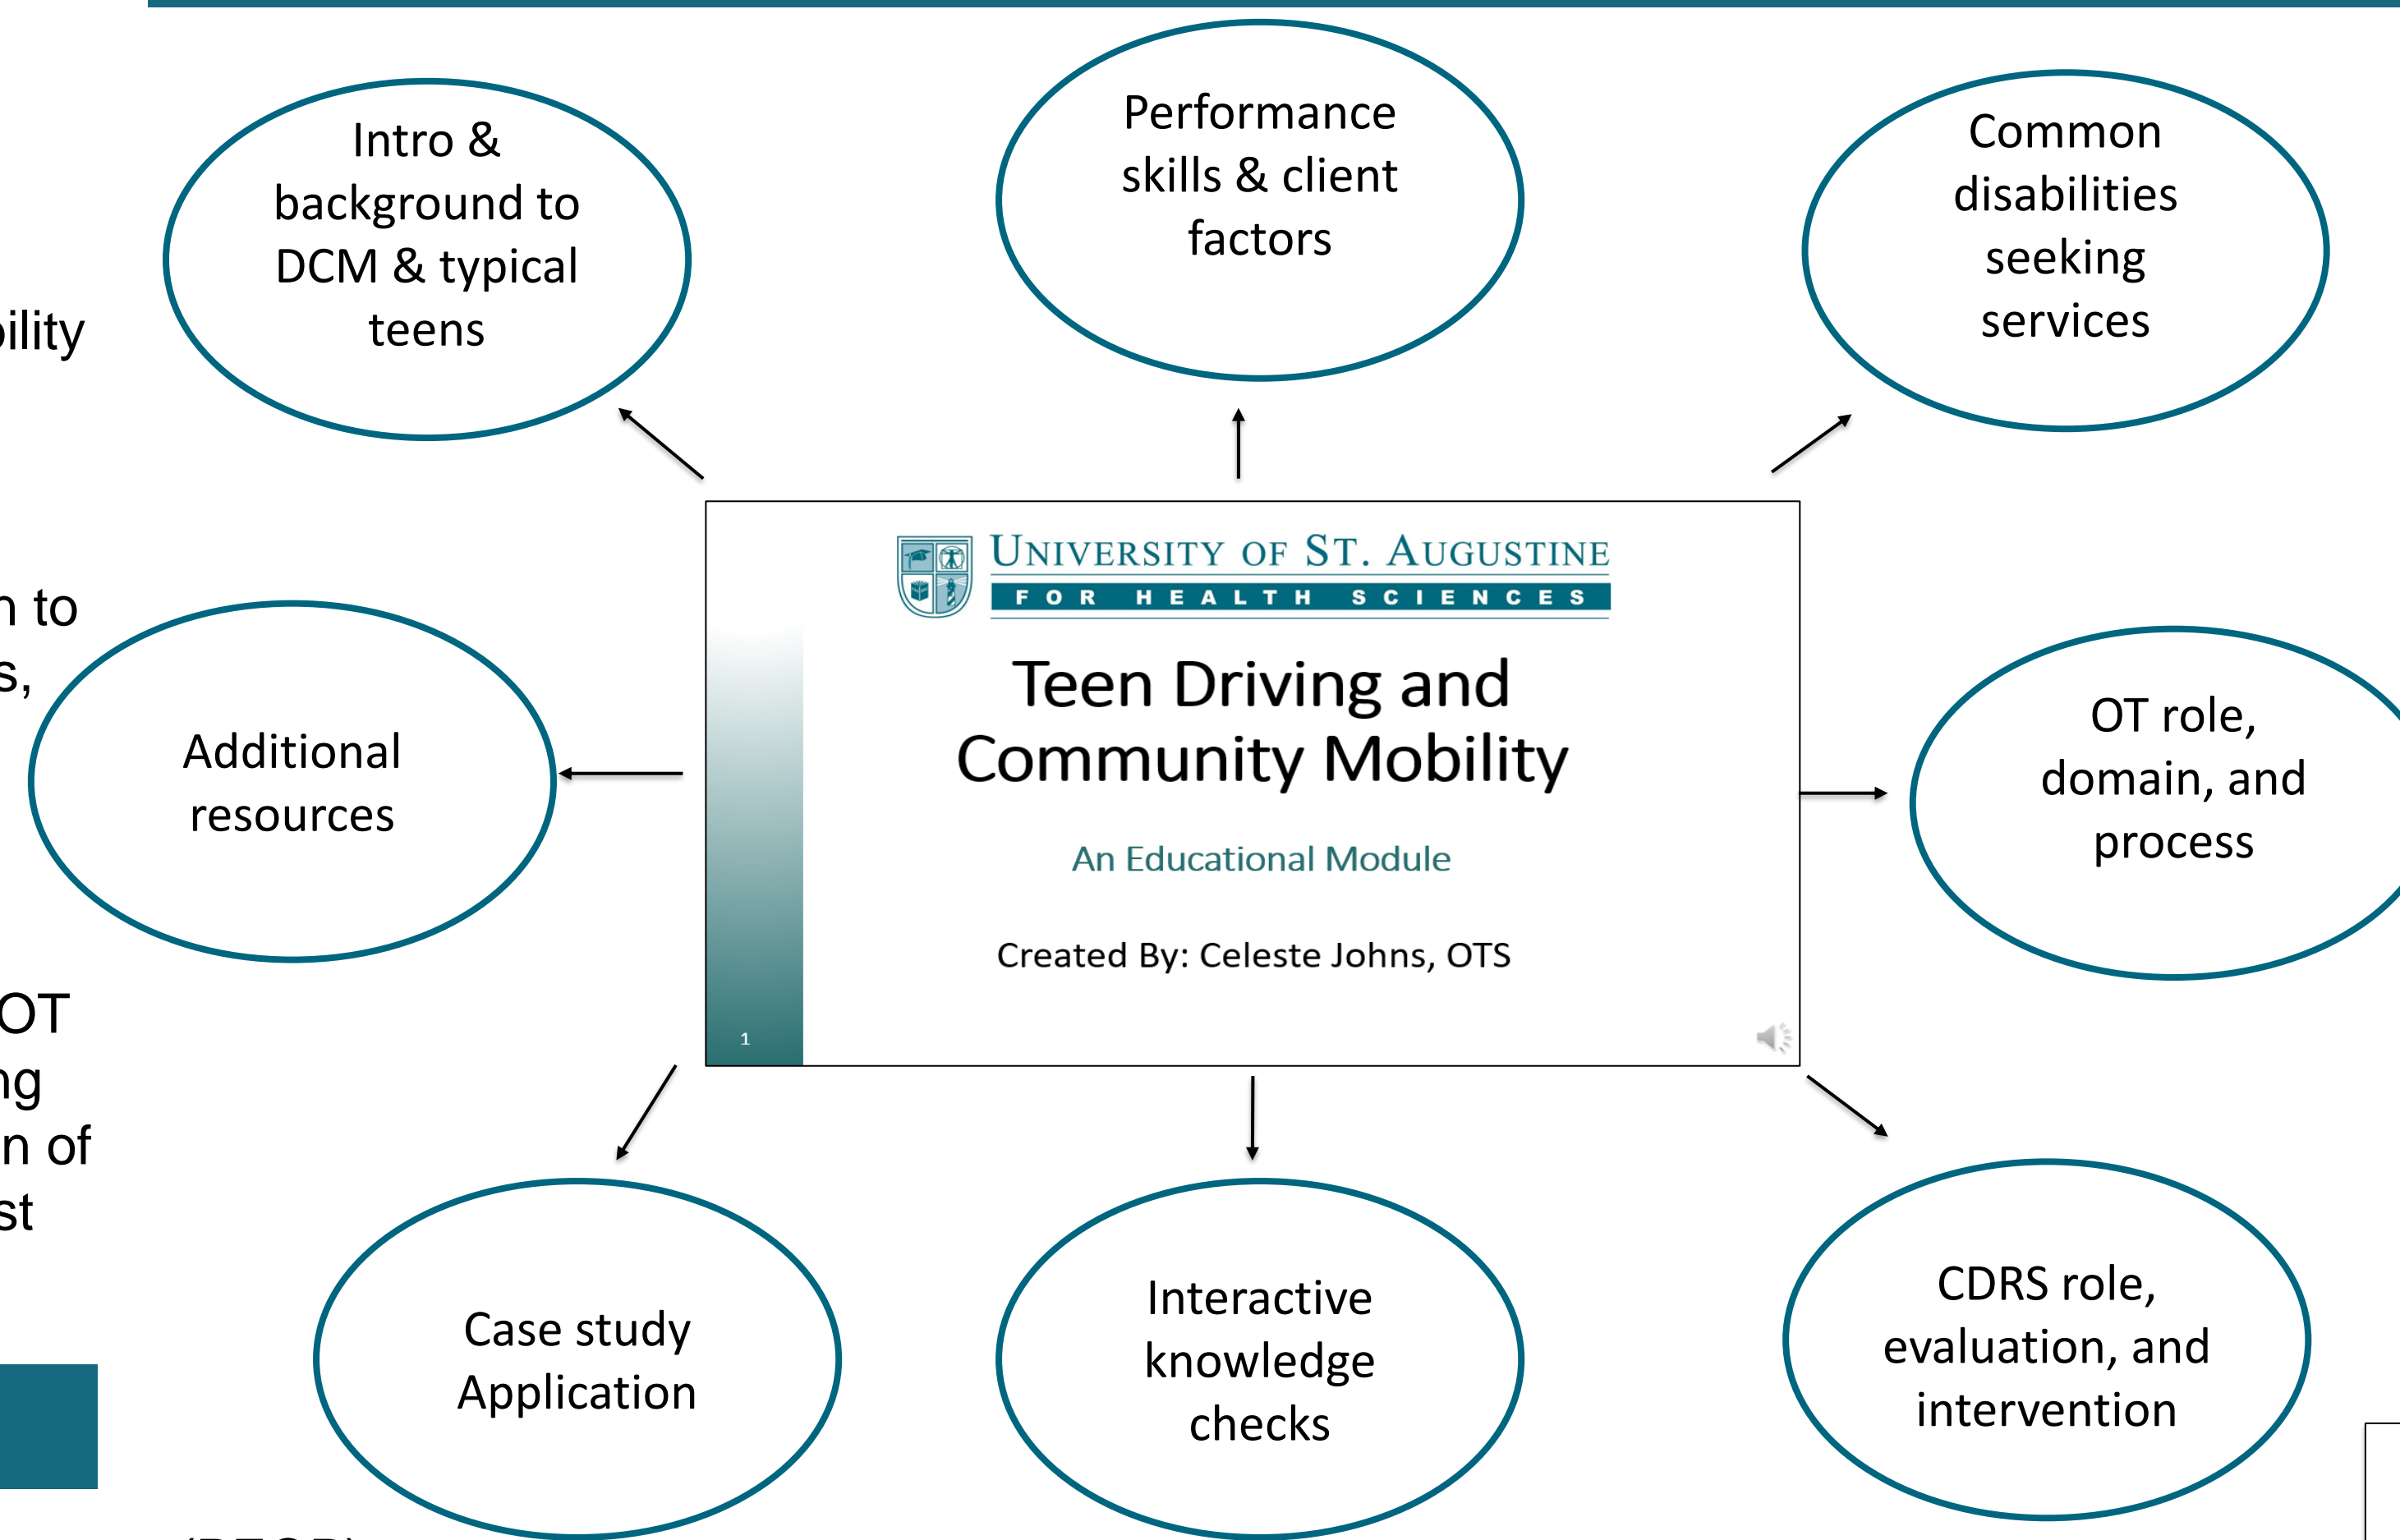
ility

n to
s,

OT
ng
n of
st

Intro & background to DCM & typical teens

Performance skills & client factors

Common disabilities seeking services

Additional resources

UNIVERSITY OF ST. AUGUSTINE
FOR HEALTH SCIENCES

Teen Driving and Community Mobility

An Educational Module

Created By: Celeste Johns, OTS

1

OT role, domain, and process

Case study Application

Interactive knowledge checks

CDRS role, evaluation, and intervention

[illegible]